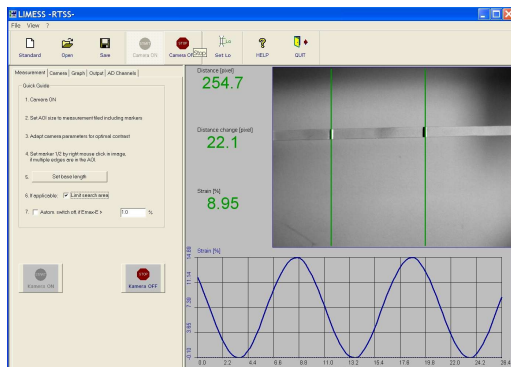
LIMESS -RTSS-

File View ?

Standard Open Save Camera ON Camera OFF Stop Set Lo HELP QUIT

Measurement Camera Graph Output AD Channels

Quick Guide

1. Camera ON

2. Set AOI size to measurement field including markers

3. Adapt camera parameters for optimal contrast

4. Set marker 1/2 by right mouse click in image, if multiple edges are in the AOI.

5. Set base length

6. If applicable: Limit search area

7. Autom. switch off if Emax-E > 1.0 %

Kamera ON

Kamera OFF

Distance [pixel]
254.7

Distance change [pixel]
22.1

Strain [%]
8.95

Strain [%]

14.69
11.14
7.58
3.65
-0.10

0.0 2.2 4.4 6.6 8.8 11.0 13.2 15.4 17.6 19.8 22.0 24.2 26.4